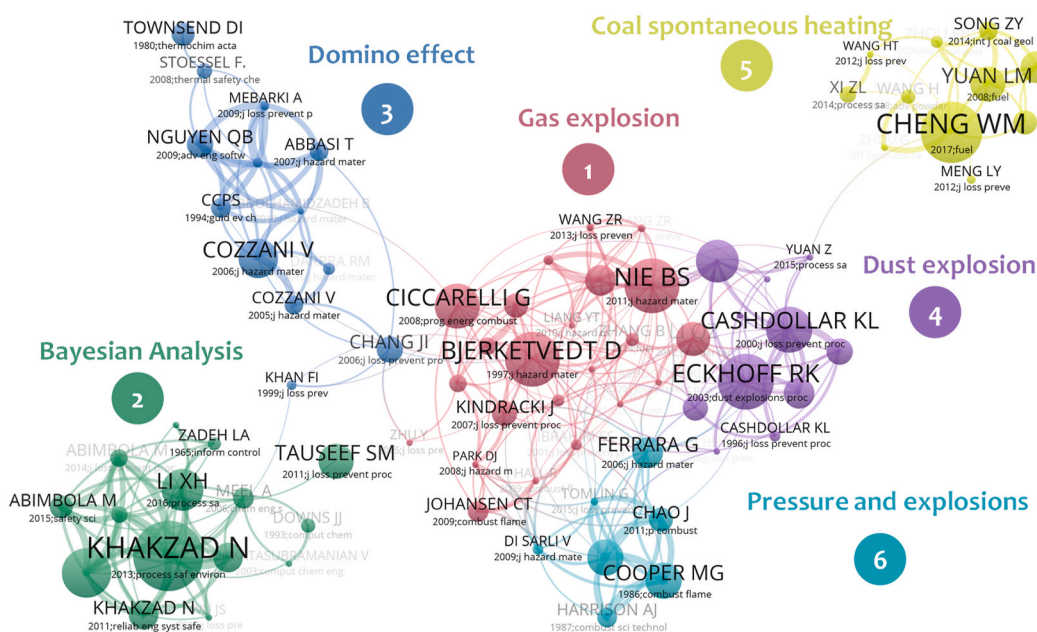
TOWNSEND DI
1980;thermochim acta
STOESSEL F.
2008;thermal safety che
Domino effect
3
MEBARKI A
2009;j loss prevent p
NGUYEN QB
2009;adv eng softw
ABBASI T
2007;j hazard mater
CCPS
1994;guid ev ch
COZZANI V
2006;j hazard mater
COZZANI V
2005;j hazard mater

Coal spontaneous heating
5
SONG ZY
2014;int j coal geol
WANG HT
2012;j loss prev
XI ZL
2014;process sa
YUAN LM
2008;fuel
CHENG WM
2017;fuel
MENG LY
2012;j loss preve

Gas explosion
1
WANG ZR
2013;j loss preven
NIE BS
2011;j hazard mater
CICCARELLI G
2008;prog energ combust
BJERKETVEDT D
1997;j hazard mater
KINDRACKI J
2007;j loss prevent proc
PARK DJ
2008;j hazard m
JOHANSEN CT
2009;combust flame

YUAN Z
2015;process sa
Dust explosion
4
CASHDOLLAR KL
2000;j loss prevent proc
ECKHOFF RK
2003;dust explosions proc
CASHDOLLAR KL
1996;j loss prevent proc

Bayesian Analysis
2
CHANG JI
2006;j loss prevent pro
KHAN FI
1999;j loss prev
ZADEH LA
1965;inform control
LI XH
2016;process sa
ABIMBOLA M
2015;safety sci
TAUSEEF SM
2011;j loss prevent proc
DOWNS JJ
1993;comput chem
KHAKZAD N
2013;process saf environ
KHAKZAD N
2011;reliab eng syst safe

FERRARA G
2006;j hazard mater
Pressure and explosions
6
CHAO J
2011;p combust
DI SARLI V
2009;j hazard mate
COOPER MG
1986;combust flame
HARRISON AJ
1987;combust sci technol